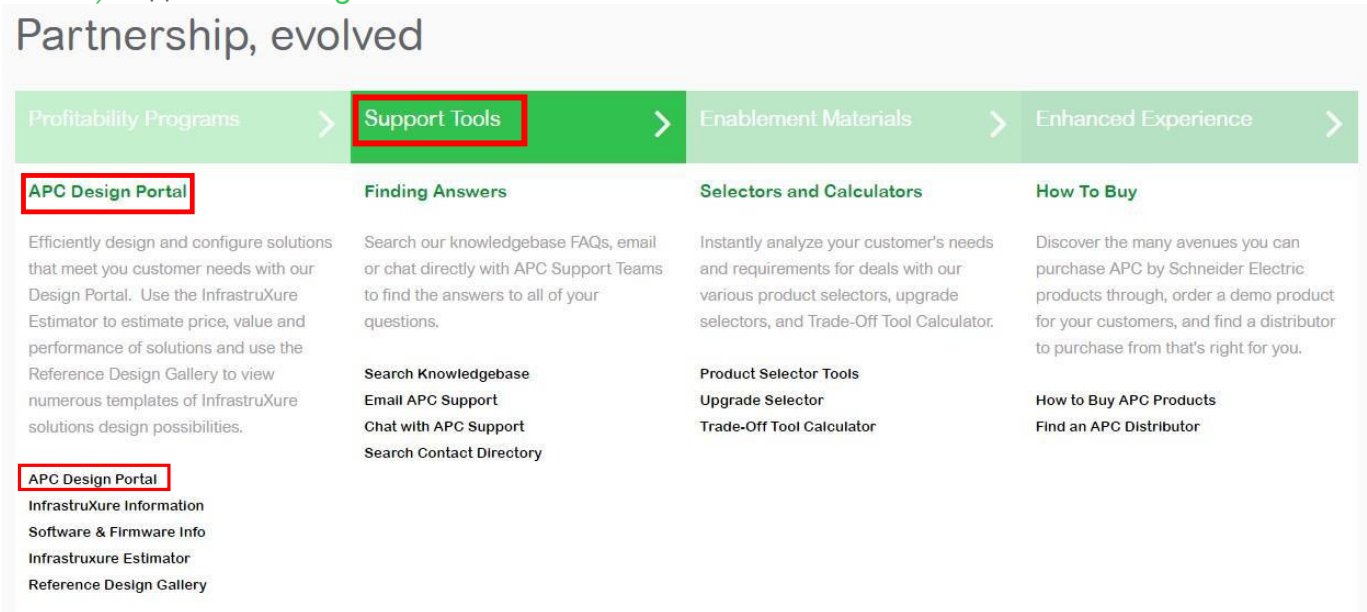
Partnership, evolved

Profitability Programs

Support Tools

Enablement Materials

Enhanced Experience

APC Design Portal

Efficiently design and configure solutions that meet you customer needs with our Design Portal. Use the InfrastruXure Estimator to estimate price, value and performance of solutions and use the Reference Design Gallery to view numerous templates of InfrastruXure solutions design possibilities.

APC Design Portal
InfrastruXure Information
Software & Firmware Info
Infrastruxure Estimator
Reference Design Gallery

Finding Answers

Search our knowledgebase FAQs, email or chat directly with APC Support Teams to find the answers to all of your questions.

Search Knowledgebase
Email APC Support
Chat with APC Support
Search Contact Directory

Selectors and Calculators

Instantly analyze your customer's needs and requirements for deals with our various product selectors, upgrade selectors, and Trade-Off Tool Calculator.

Product Selector Tools
Upgrade Selector
Trade-Off Tool Calculator

How To Buy

Discover the many avenues you can purchase APC by Schneider Electric products through, order a demo product for your customers, and find a distributor to purchase from that's right for you.

How to Buy APC Products
Find an APC Distributor